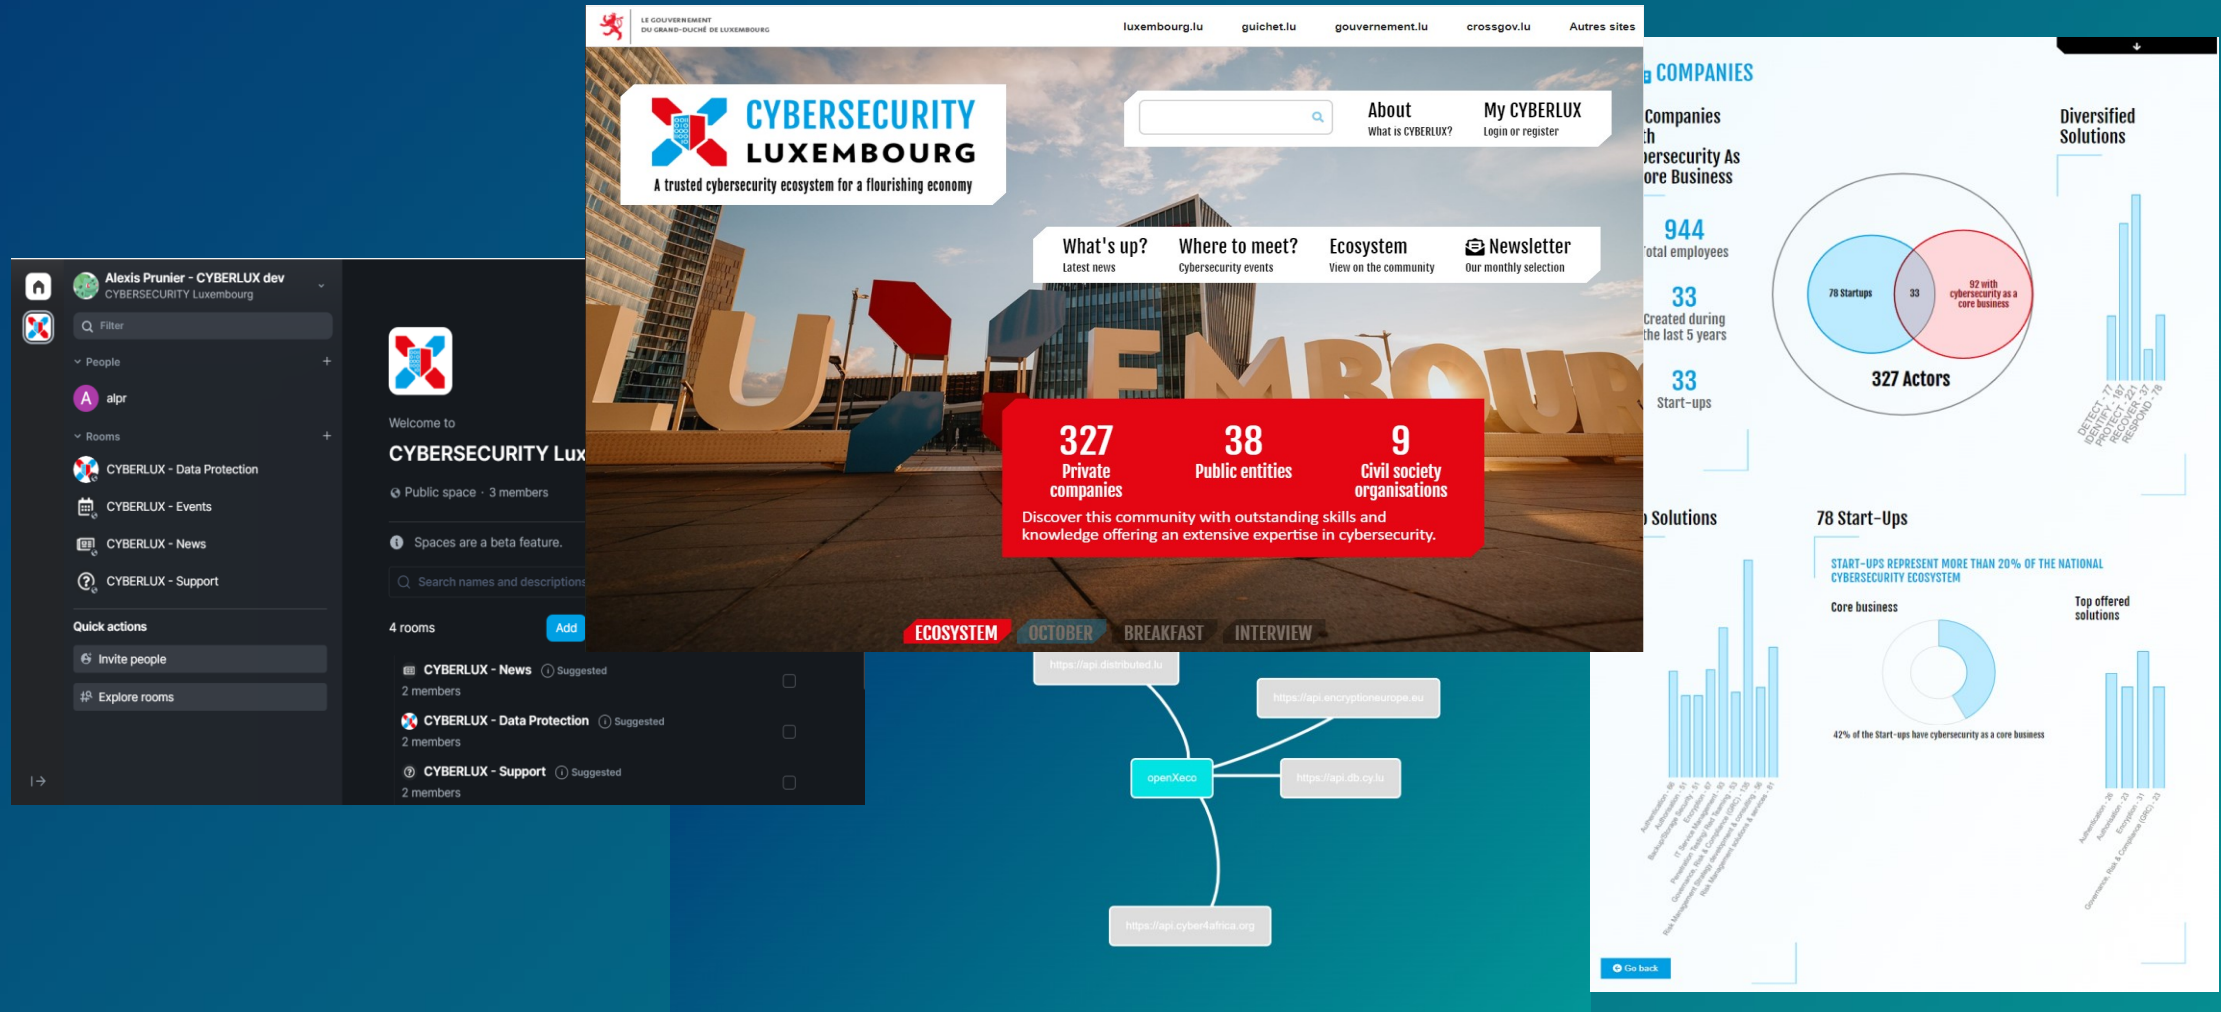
LE GOUVERNEMENT DU GRAND-DUCHÉ DE LUXEMBOURG

luxembourg.lu guichet.lu gouvernement.lu crossgov.lu Autres sites

CYBERSECURITY LUXEMBOURG
A trusted cybersecurity ecosystem for a flourishing economy

About
What is CYBERLUX?

My CYBERLUX
Login or register

What's up?
Latest news

Where to meet?
Cybersecurity events

Ecosystem
View on the community

Newsletter
Our monthly selection

327
Private companies

38
Public entities

9
Civil society organisations

Discover this community with outstanding skills and knowledge offering an extensive expertise in cybersecurity.

ECOSYSTEM OCTOBER BREAKFAST INTERVIEW

Alexis Prunier - CYBERLUX dev
CYBERSECURITY Luxembourg

Filter

People
alpr

Rooms
CYBERLUX - Data Protection
CYBERLUX - Events
CYBERLUX - News
CYBERLUX - Support

Quick actions
Invite people
Explore rooms

Welcome to
CYBERSECURITY Lux
Public space · 3 members
Spaces are a beta feature.
Search names and descriptions
4 rooms
Add

CYBERLUX - News Suggested
2 members
CYBERLUX - Data Protection Suggested
2 members
CYBERLUX - Support Suggested
2 members

https://api.distributed.lu
https://api.encryptioneurope.eu
openXeco
https://api.db.cy.lu
https://api.cyber4africa.org

COMPANIES
Companies
th
ersecurity As
ore Business

944
Total employees
33
Created during the last 5 years
33
Start-ups

Diversified Solutions

78 Startups
33
92 with cybersecurity as a core business
327 Actors

DETECT - 77
IDENTIFY - 187
PROTECT - 221
RECOVER - 37
RESPOND - 78

Solutions

78 Start-Ups
START-UPS REPRESENT MORE THAN 20% OF THE NATIONAL CYBERSECURITY ECOSYSTEM
Core business
Top offered solutions
42% of the Start-ups have cybersecurity as a core business

Go back